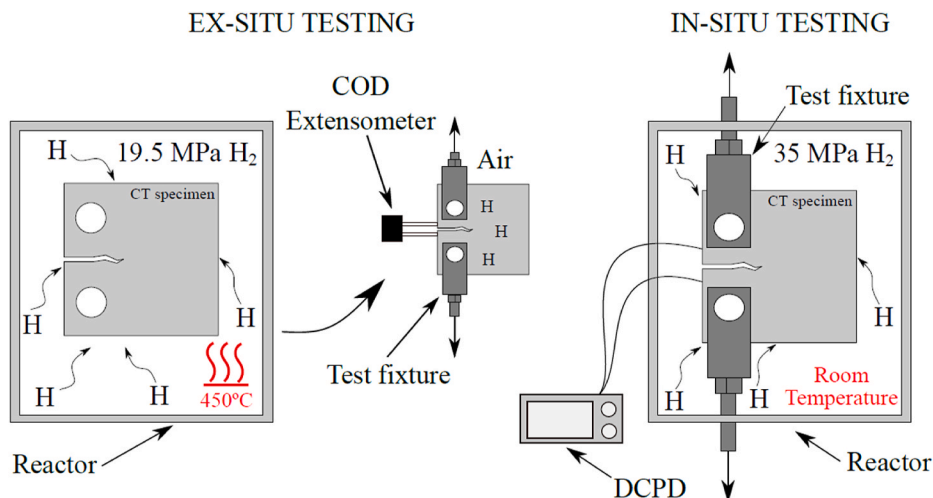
EX-SITU TESTING

H

19.5 MPa $H_2$

CT specimen

H

H

H

H

450ºC

Reactor

COD
Extensometer

Air

H

H

H

Test fixture

IN-SITU TESTING

Test fixture

H

35 MPa $H_2$

CT specimen

H

H

H

Room
Temperature

DCPD

Reactor